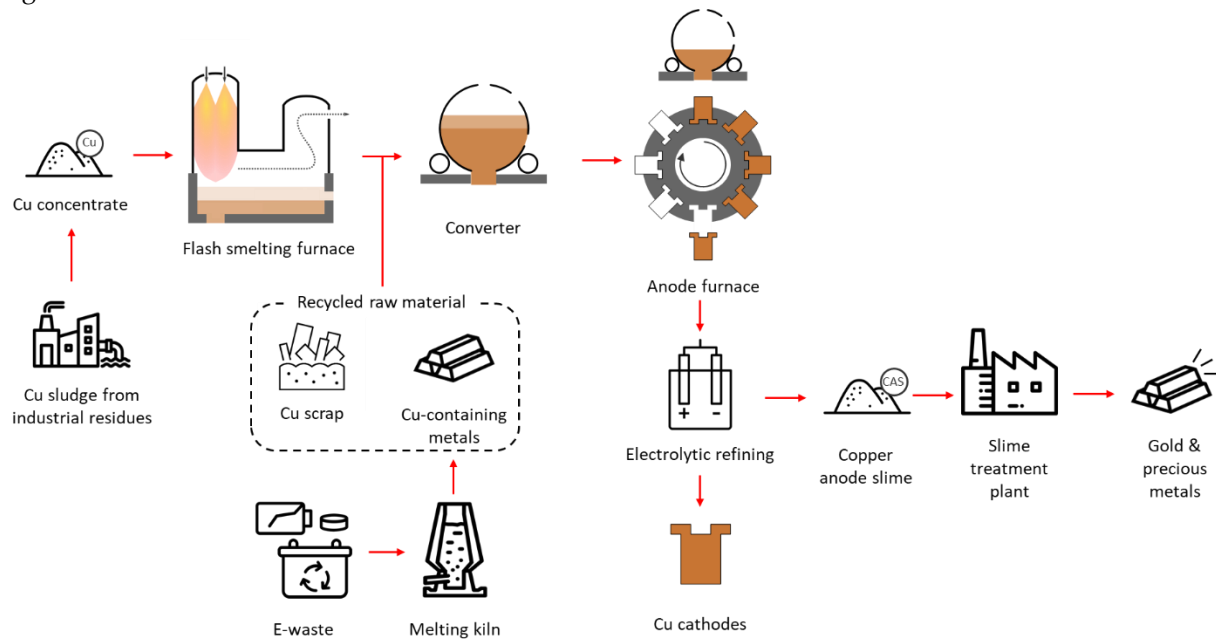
Cu

Cu concentrate

Flash smelting furnace

Converter

Anode furnace

Cu sludge from industrial residues

Recycled raw material

Cu scrap

Cu-containing metals

+ -

Electrolytic refining

CAS

Copper anode slime

Slime treatment plant

Gold & precious metals

E-waste

Melting kiln

Cu cathodes